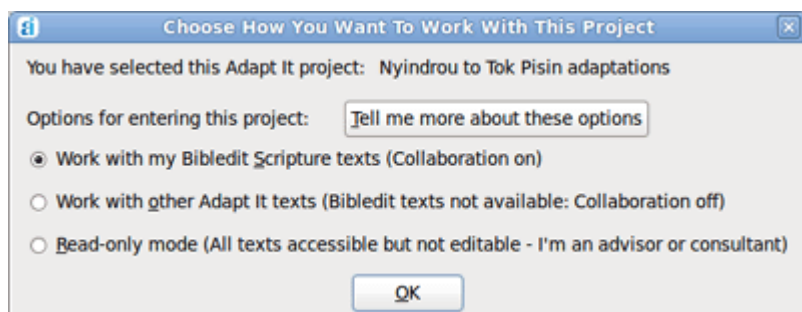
Choose How You Want To Work With This Project

You have selected this Adapt It project: Nyindrou to Tok Pisin adaptations

Options for entering this project: Tell me more about these options

Work with my Bibledit Scripture texts (Collaboration on)

Work with other Adapt It texts (Bibledit texts not available: Collaboration off)

Read-only mode (All texts accessible but not editable - I'm an advisor or consultant)

OK